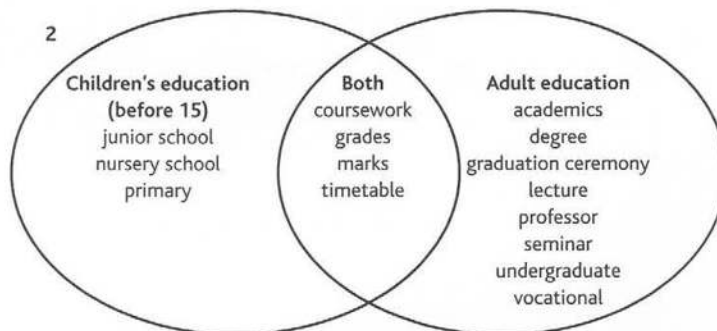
2

Children's education (before 15)
junior school
nursery school
primary

Both
coursework
grades
marks
timetable

Adult education
academics
degree
graduation ceremony
lecture
professor
seminar
undergraduate
vocational